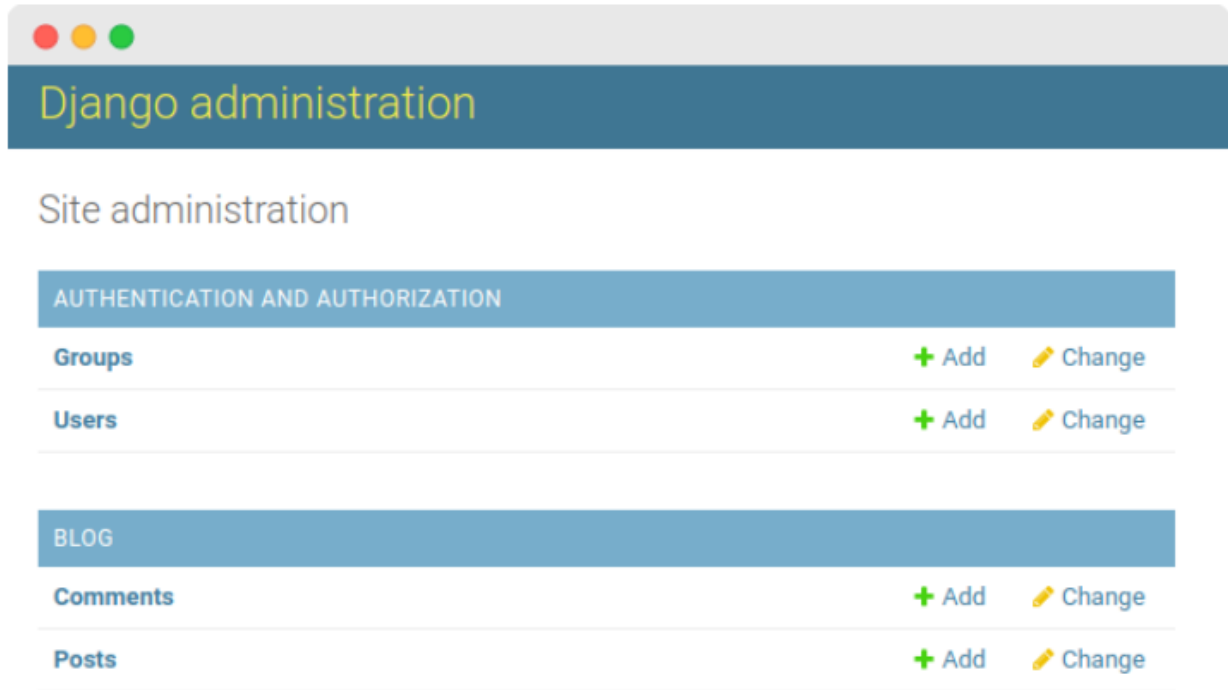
Django administration

Site administration

| AUTHENTICATION AND AUTHORIZATION | | |
|---|---|---|
| Groups | + Add | Change |
| Users | + Add | Change |

| BLOG | | |
|---|---|---|
| Comments | + Add | Change |
| Posts | + Add | Change |